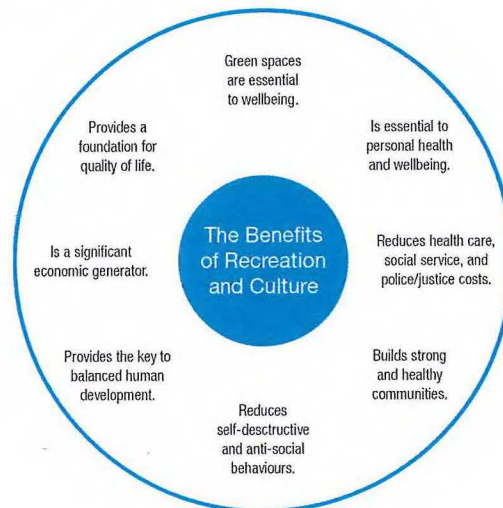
The Benefits of Recreation and Culture

Green spaces are essential to wellbeing.

Is essential to personal health and wellbeing.

Reduces health care, social service, and police/justice costs.

Builds strong and healthy communities.

Reduces self-desctructive and anti-social behaviours.

Provides the key to balanced human development.

Is a significant economic generator.

Provides a foundation for quality of life.